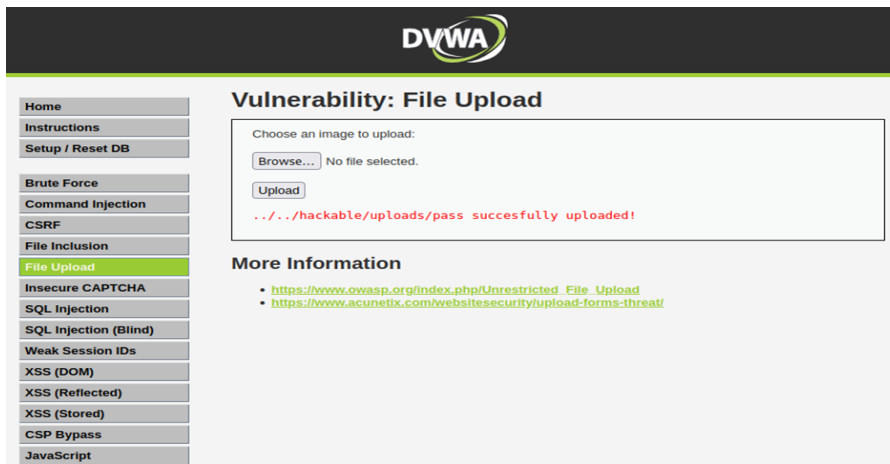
DVWA

Home
Instructions
Setup / Reset DB

Brute Force
Command Injection
CSRF
File Inclusion
File Upload
Insecure CAPTCHA
SQL Injection
SQL Injection (Blind)
Weak Session IDs
XSS (DOM)
XSS (Reflected)
XSS (Stored)
CSP Bypass
JavaScript

Vulnerability: File Upload

Choose an image to upload:

Browse... No file selected.

Upload

../../hackable/uploads/pass succesfully uploaded!

More Information

- https://www.owasp.org/index.php/Unrestricted_File_Upload
- https://www.acunetix.com/websitesecurity/upload-forms-threat/